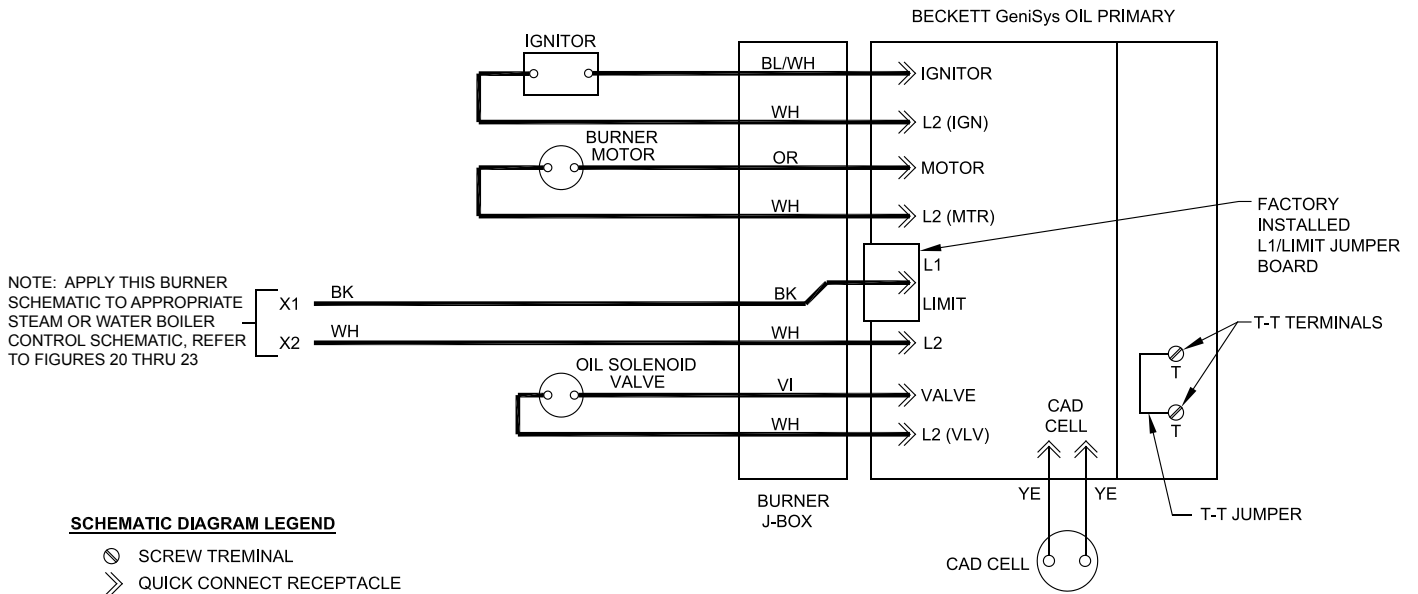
BECKETT GeniSys OIL PRIMARY

IGNITOR

BL/WH

IGNITOR

WH

L2 (IGN)

BURNER MOTOR

OR

MOTOR

WH

L2 (MTR)

FACTORY INSTALLED L1/LIMIT JUMPER BOARD

L1

NOTE: APPLY THIS BURNER SCHEMATIC TO APPROPRIATE STEAM OR WATER BOILER CONTROL SCHEMATIC, REFER TO FIGURES 20 THRU 23

X1

BK

BK

LIMIT

X2

WH

WH

L2

T-T TERMINALS

OIL SOLENOID VALVE

VI

VALVE

T

CAD CELL

T

WH

L2 (VLV)

BURNER J-BOX

YE

YE

T-T JUMPER

SCHEMATIC DIAGRAM LEGEND

SCREW TREMINAL

QUICK CONNECT RECEPTACLE

CAD CELL